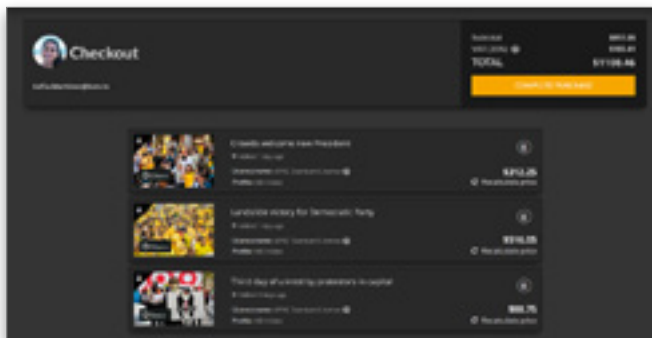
Checkout

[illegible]

Subtotal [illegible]
VAT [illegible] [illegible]
TOTAL $1108.46

COMPLETE PURCHASE

Crowds welcome new President
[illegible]
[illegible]
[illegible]
$212.25
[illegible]

Landslide victory for Democratic Party
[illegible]
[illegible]
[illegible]
$516.25
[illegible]

Third day of unrest by protesters in capital
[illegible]
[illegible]
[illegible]
$60.75
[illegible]